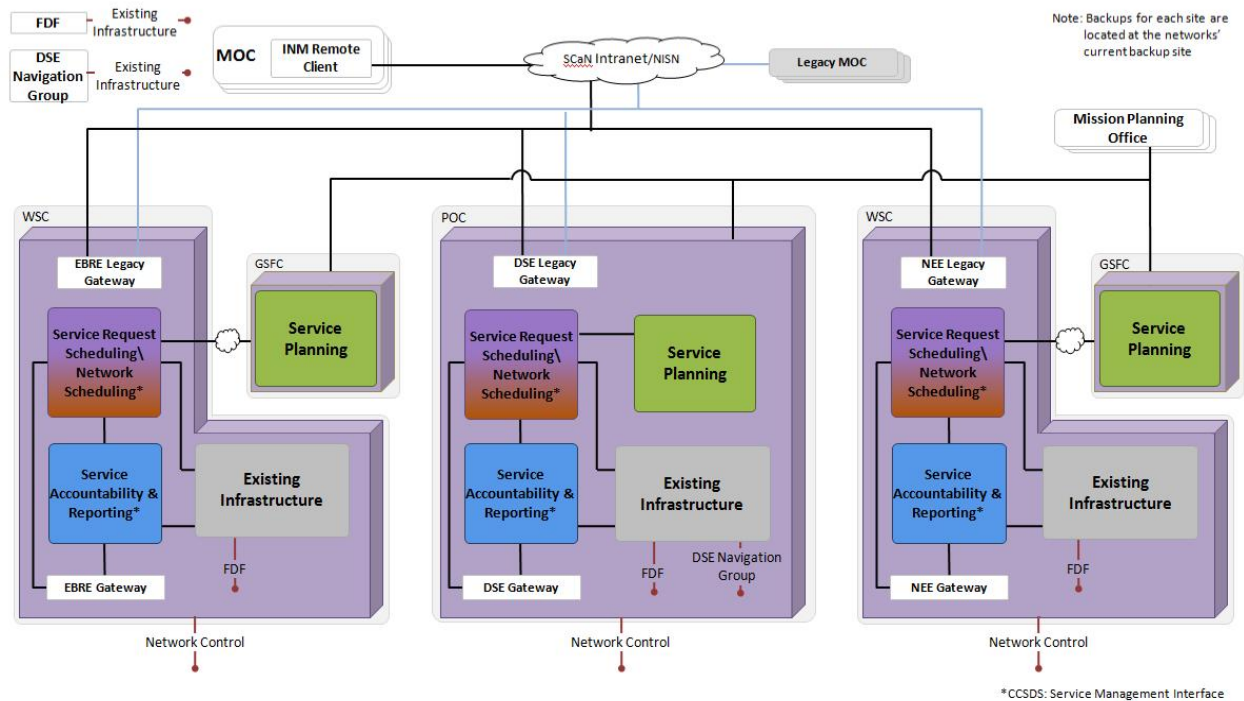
FDF
Existing Infrastructure

DSE Navigation Group
Existing Infrastructure

MOC
INM Remote Client

SCaN Intranet/NISN

Legacy MOC

Note: Backups for each site are located at the networks' current backup site

Mission Planning Office

WSC
EBRE Legacy Gateway
GSFC
Service Planning
Service Request Scheduling\ Network Scheduling*
Service Accountability & Reporting*
Existing Infrastructure
FDF
EBRE Gateway
Network Control

POC
DSE Legacy Gateway
Service Request Scheduling\ Network Scheduling*
Service Planning
Service Accountability & Reporting*
Existing Infrastructure
FDF
DSE Navigation Group
DSE Gateway
Network Control

WSC
NEE Legacy Gateway
GSFC
Service Request Scheduling\ Network Scheduling*
Service Planning
Service Accountability & Reporting*
Existing Infrastructure
FDF
NEE Gateway
Network Control

*CCSDS: Service Management Interface